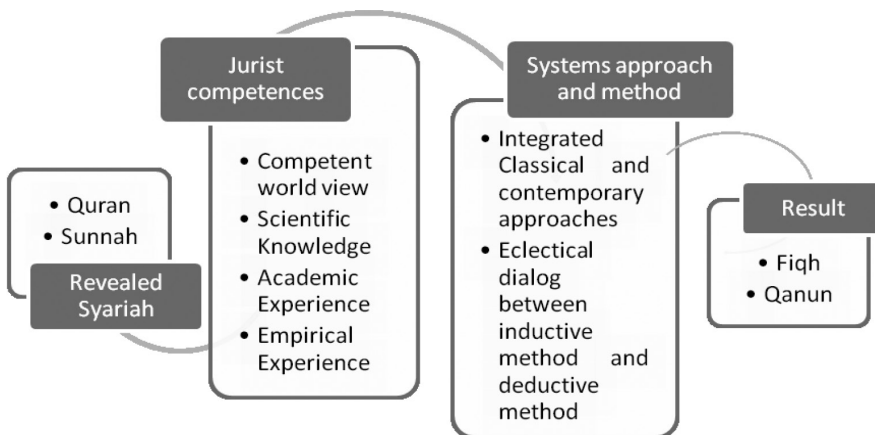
• Quran
• Sunnah

Revealed Syariah

Jurist competences

• Competent world view
• Scientific Knowledge
• Academic Experience
• Empirical Experience

Systems approach and method

• Integrated Classical and contemporary approaches
• Eclectical dialog between inductive method and deductive method

Result

• Fiqh
• Qanun